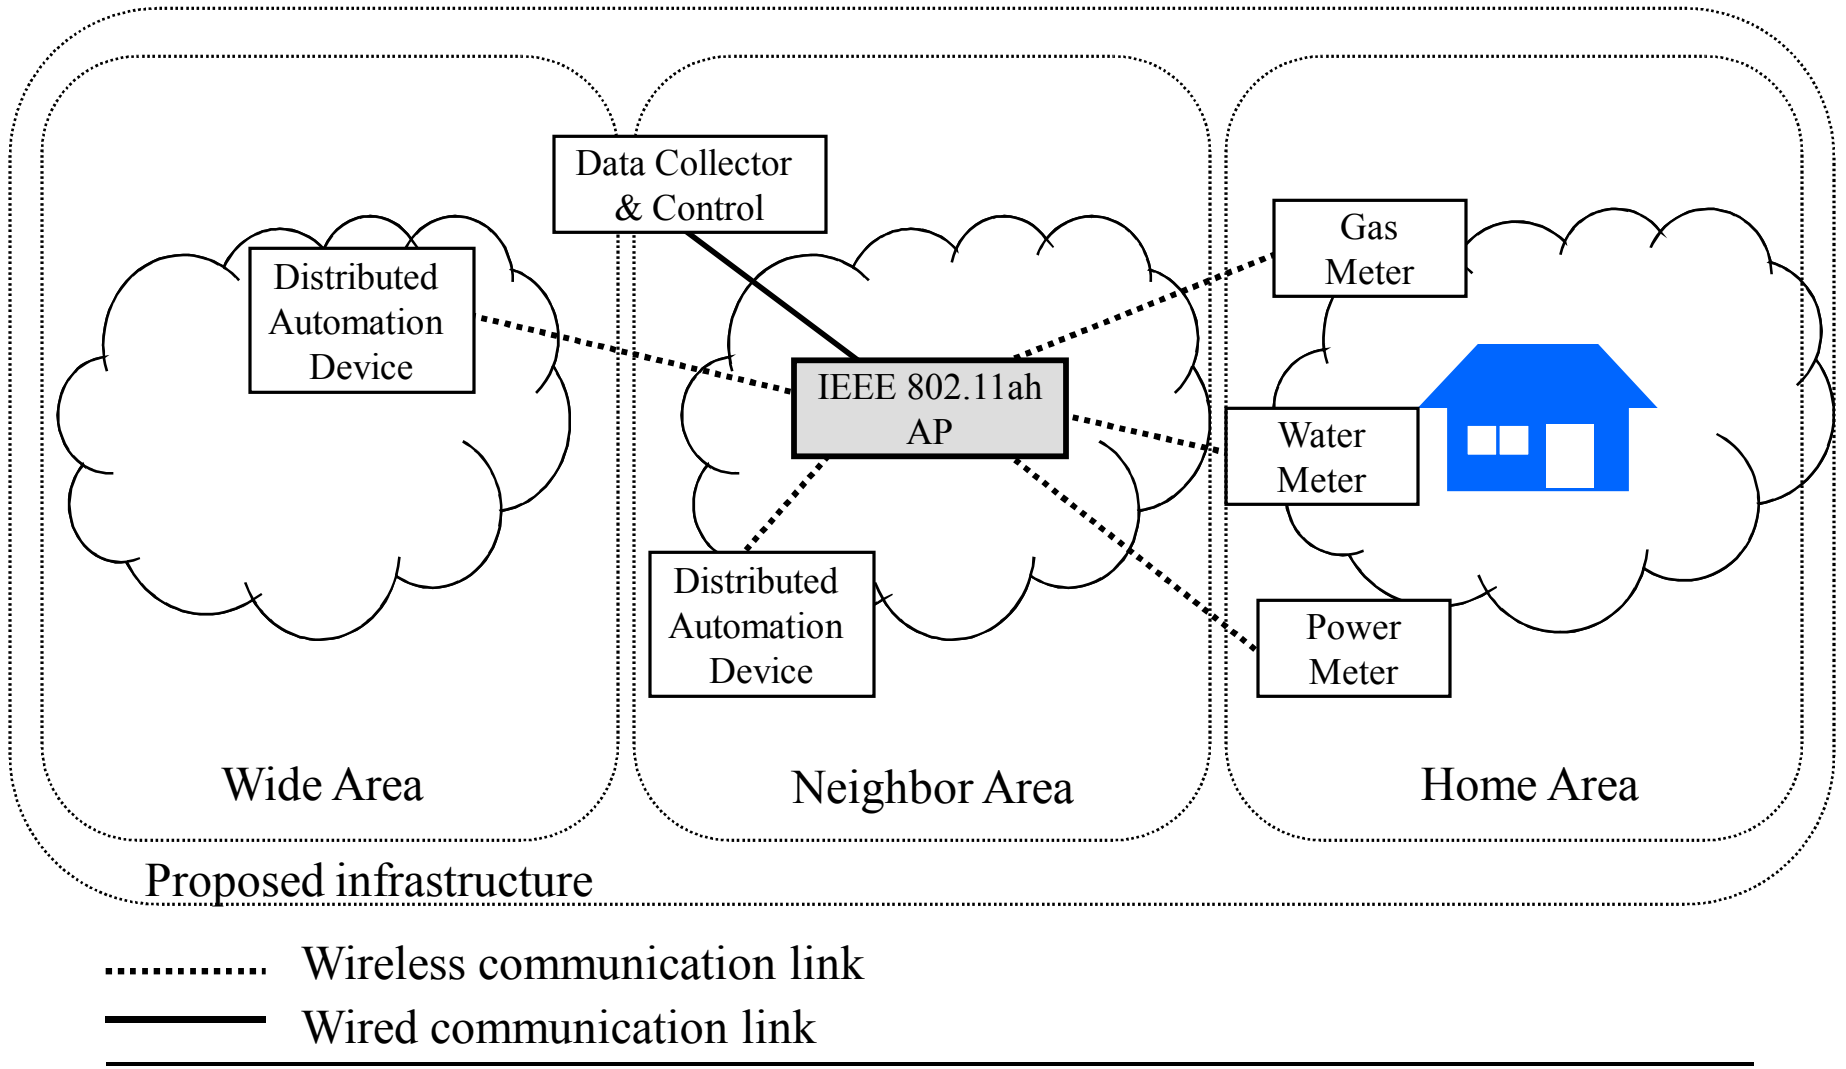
Data Collector & Control

Distributed Automation Device

IEEE 802.11ah AP

Gas Meter

Water Meter

Distributed Automation Device

Power Meter

Wide Area

Neighbor Area

Home Area

Proposed infrastructure

Wireless communication link

Wired communication link